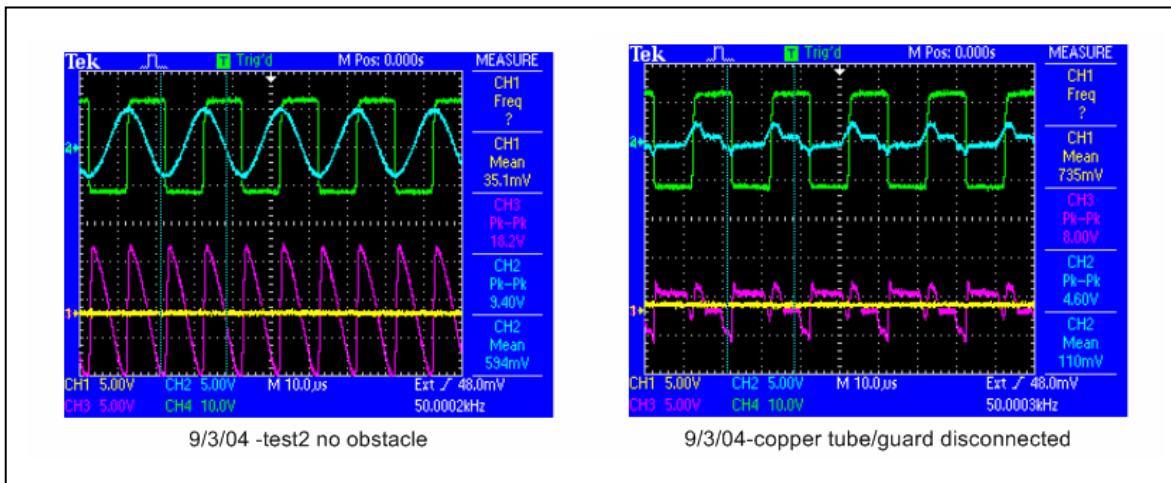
Tek T Trig'd M Pos: 0.000s MEASURE

CH1 Freq ?

CH1 Mean 35.1mV

CH3 Pk-Pk 18.2V

CH2 Pk-Pk 9.40V

CH2 Mean 594mV

2

1

CH1 5.00V CH2 5.00V M 10.0µs Ext ∫ 48.0mV

CH3 5.00V CH4 10.0V 50.0002kHz

9/3/04 -test2 no obstacle

Tek T Trig'd M Pos: 0.000s MEASURE

CH1 Freq ?

CH1 Mean 735mV

CH3 Pk-Pk 8.00V

CH2 Pk-Pk 4.60V

CH2 Mean 110mV

2

1

CH1 5.00V CH2 5.00V M 10.0µs Ext ∫ 48.0mV

CH3 5.00V CH4 10.0V 50.0003kHz

9/3/04-copper tube/guard disconnected